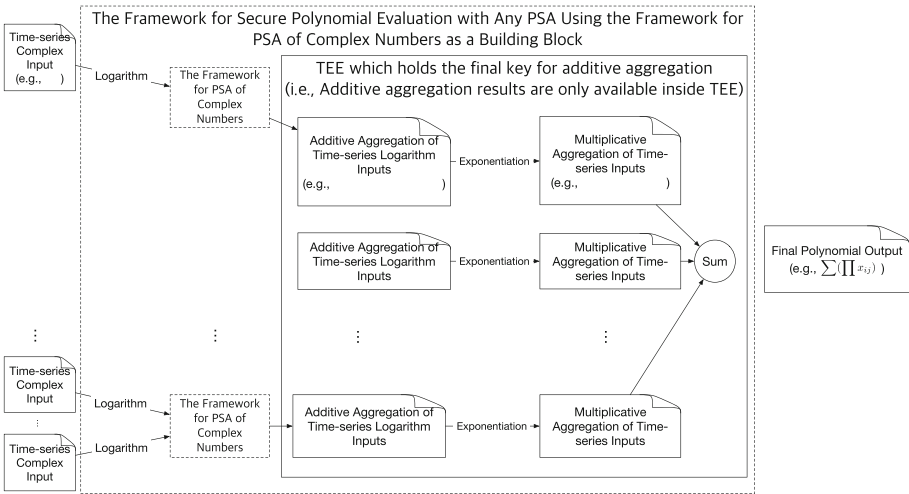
The Framework for Secure Polynomial Evaluation with Any PSA Using the Framework for PSA of Complex Numbers as a Building Block

Time-series Complex Input (e.g., )

Logarithm

The Framework for PSA of Complex Numbers

TEE which holds the final key for additive aggregation (i.e., Additive aggregation results are only available inside TEE)

Additive Aggregation of Time-series Logarithm Inputs (e.g., )

Exponentiation

Multiplicative Aggregation of Time-series Inputs (e.g., )

Additive Aggregation of Time-series Logarithm Inputs

Exponentiation

Multiplicative Aggregation of Time-series Inputs

Sum

Final Polynomial Output (e.g., $\sum(\prod x_{ij})$ )

⋮

⋮

⋮

⋮

Time-series Complex Input

Logarithm

The Framework for PSA of Complex Numbers

Additive Aggregation of Time-series Logarithm Inputs

Exponentiation

Multiplicative Aggregation of Time-series Inputs

⋮

Time-series Complex Input

Logarithm